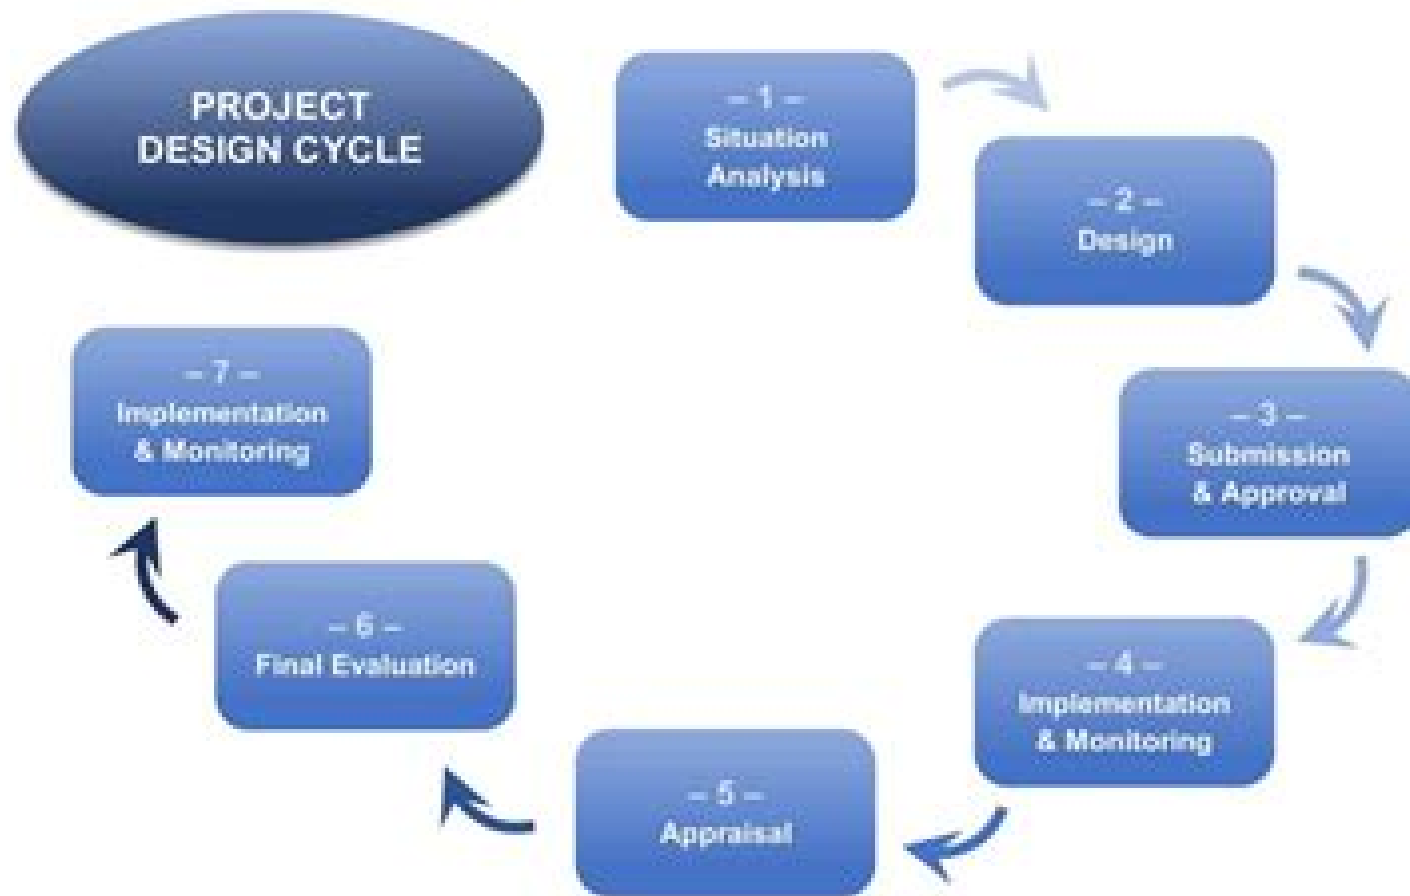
PROJECT DESIGN CYCLE

– 1 –
Situation Analysis

– 2 –
Design

– 3 –
Submission & Approval

– 4 –
Implementation & Monitoring

– 5 –
Appraisal

– 6 –
Final Evaluation

– 7 –
Implementation & Monitoring